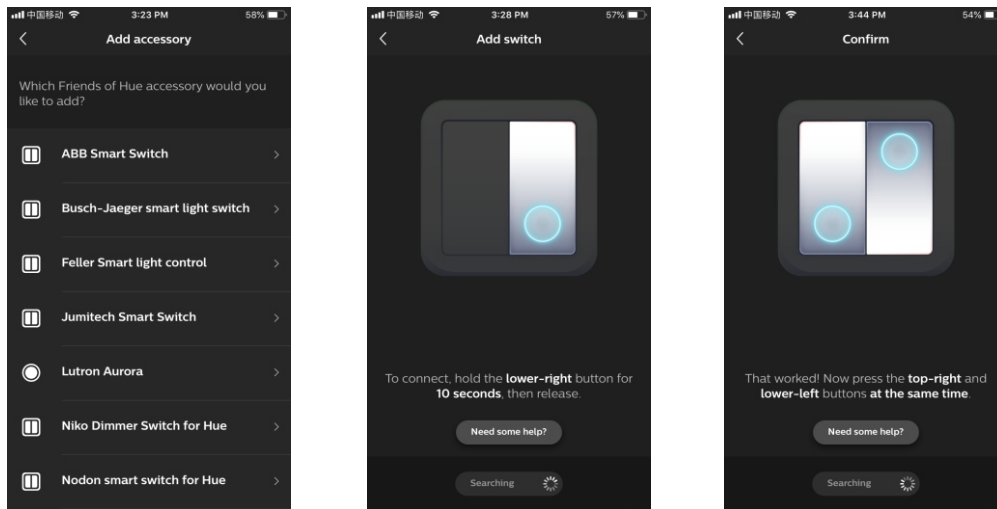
中国移动 3:23 PM 58%

<

Add accessory

Which Friends of Hue accessory would you like to add?

ABB Smart Switch >

Busch-Jaeger smart light switch >

Feller Smart light control >

Jumitech Smart Switch >

Lutron Aurora >

Niko Dimmer Switch for Hue >

Nodon smart switch for Hue >

中国移动 3:28 PM 57%

<

Add switch

To connect, hold the **lower-right** button for **10 seconds**, then release.

Need some help?

Searching

中国移动 3:44 PM 54%

<

Confirm

That worked! Now press the **top-right** and **lower-left** buttons **at the same time**.

Need some help?

Searching